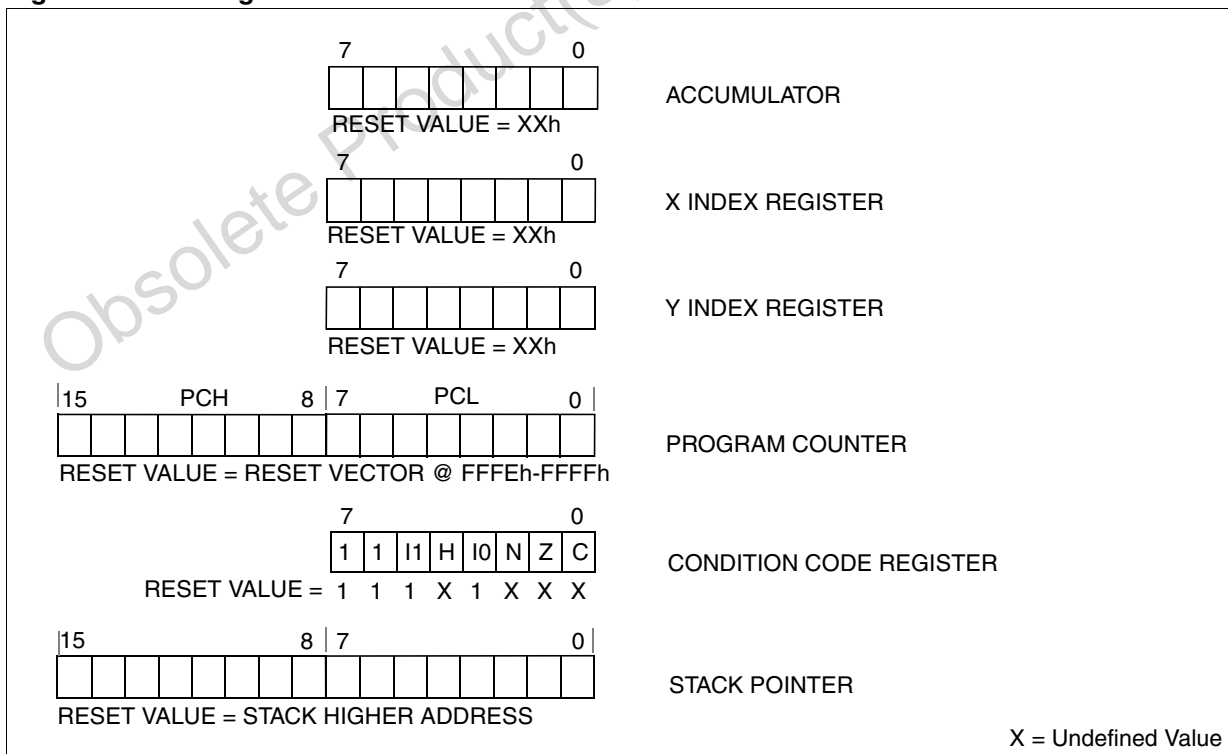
Obsolete Product(s)

7 0

ACCUMULATOR

RESET VALUE = XXh

7 0

X INDEX REGISTER

RESET VALUE = XXh

7 0

Y INDEX REGISTER

RESET VALUE = XXh

15 PCH 8 7 PCL 0

PROGRAM COUNTER

RESET VALUE = RESET VECTOR @ FFFEh-FFFFh

7 0

| 1 | 1 | I1 | H | I0 | N | Z | C |
|---|---|---|---|---|---|---|---|

CONDITION CODE REGISTER

RESET VALUE = 1 1 1 X 1 X X X

15 8 7 0

STACK POINTER

RESET VALUE = STACK HIGHER ADDRESS

X = Undefined Value